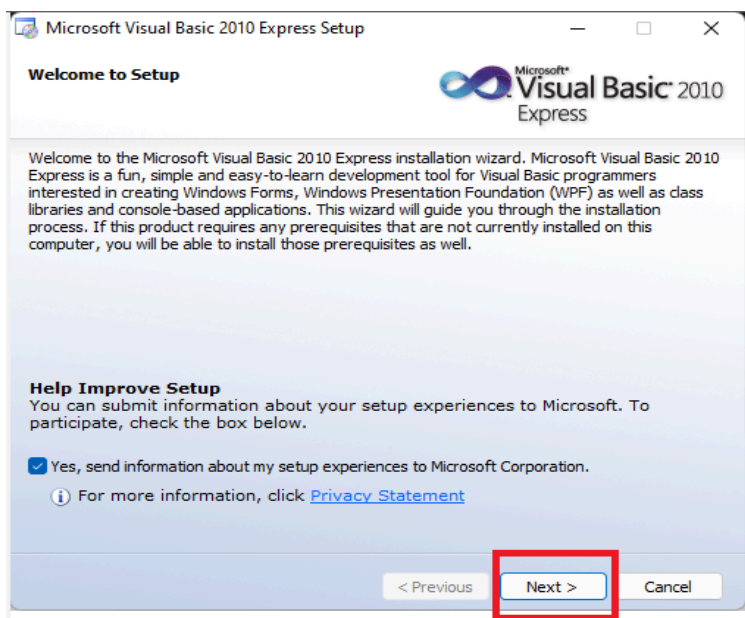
Microsoft Visual Basic 2010 Express Setup

Welcome to Setup

Microsoft® Visual Basic® 2010 Express

Welcome to the Microsoft Visual Basic 2010 Express installation wizard. Microsoft Visual Basic 2010 Express is a fun, simple and easy-to-learn development tool for Visual Basic programmers interested in creating Windows Forms, Windows Presentation Foundation (WPF) as well as class libraries and console-based applications. This wizard will guide you through the installation process. If this product requires any prerequisites that are not currently installed on this computer, you will be able to install those prerequisites as well.

Help Improve Setup
You can submit information about your setup experiences to Microsoft. To participate, check the box below.

Yes, send information about my setup experiences to Microsoft Corporation.

For more information, click Privacy Statement

< Previous

Next >

Cancel